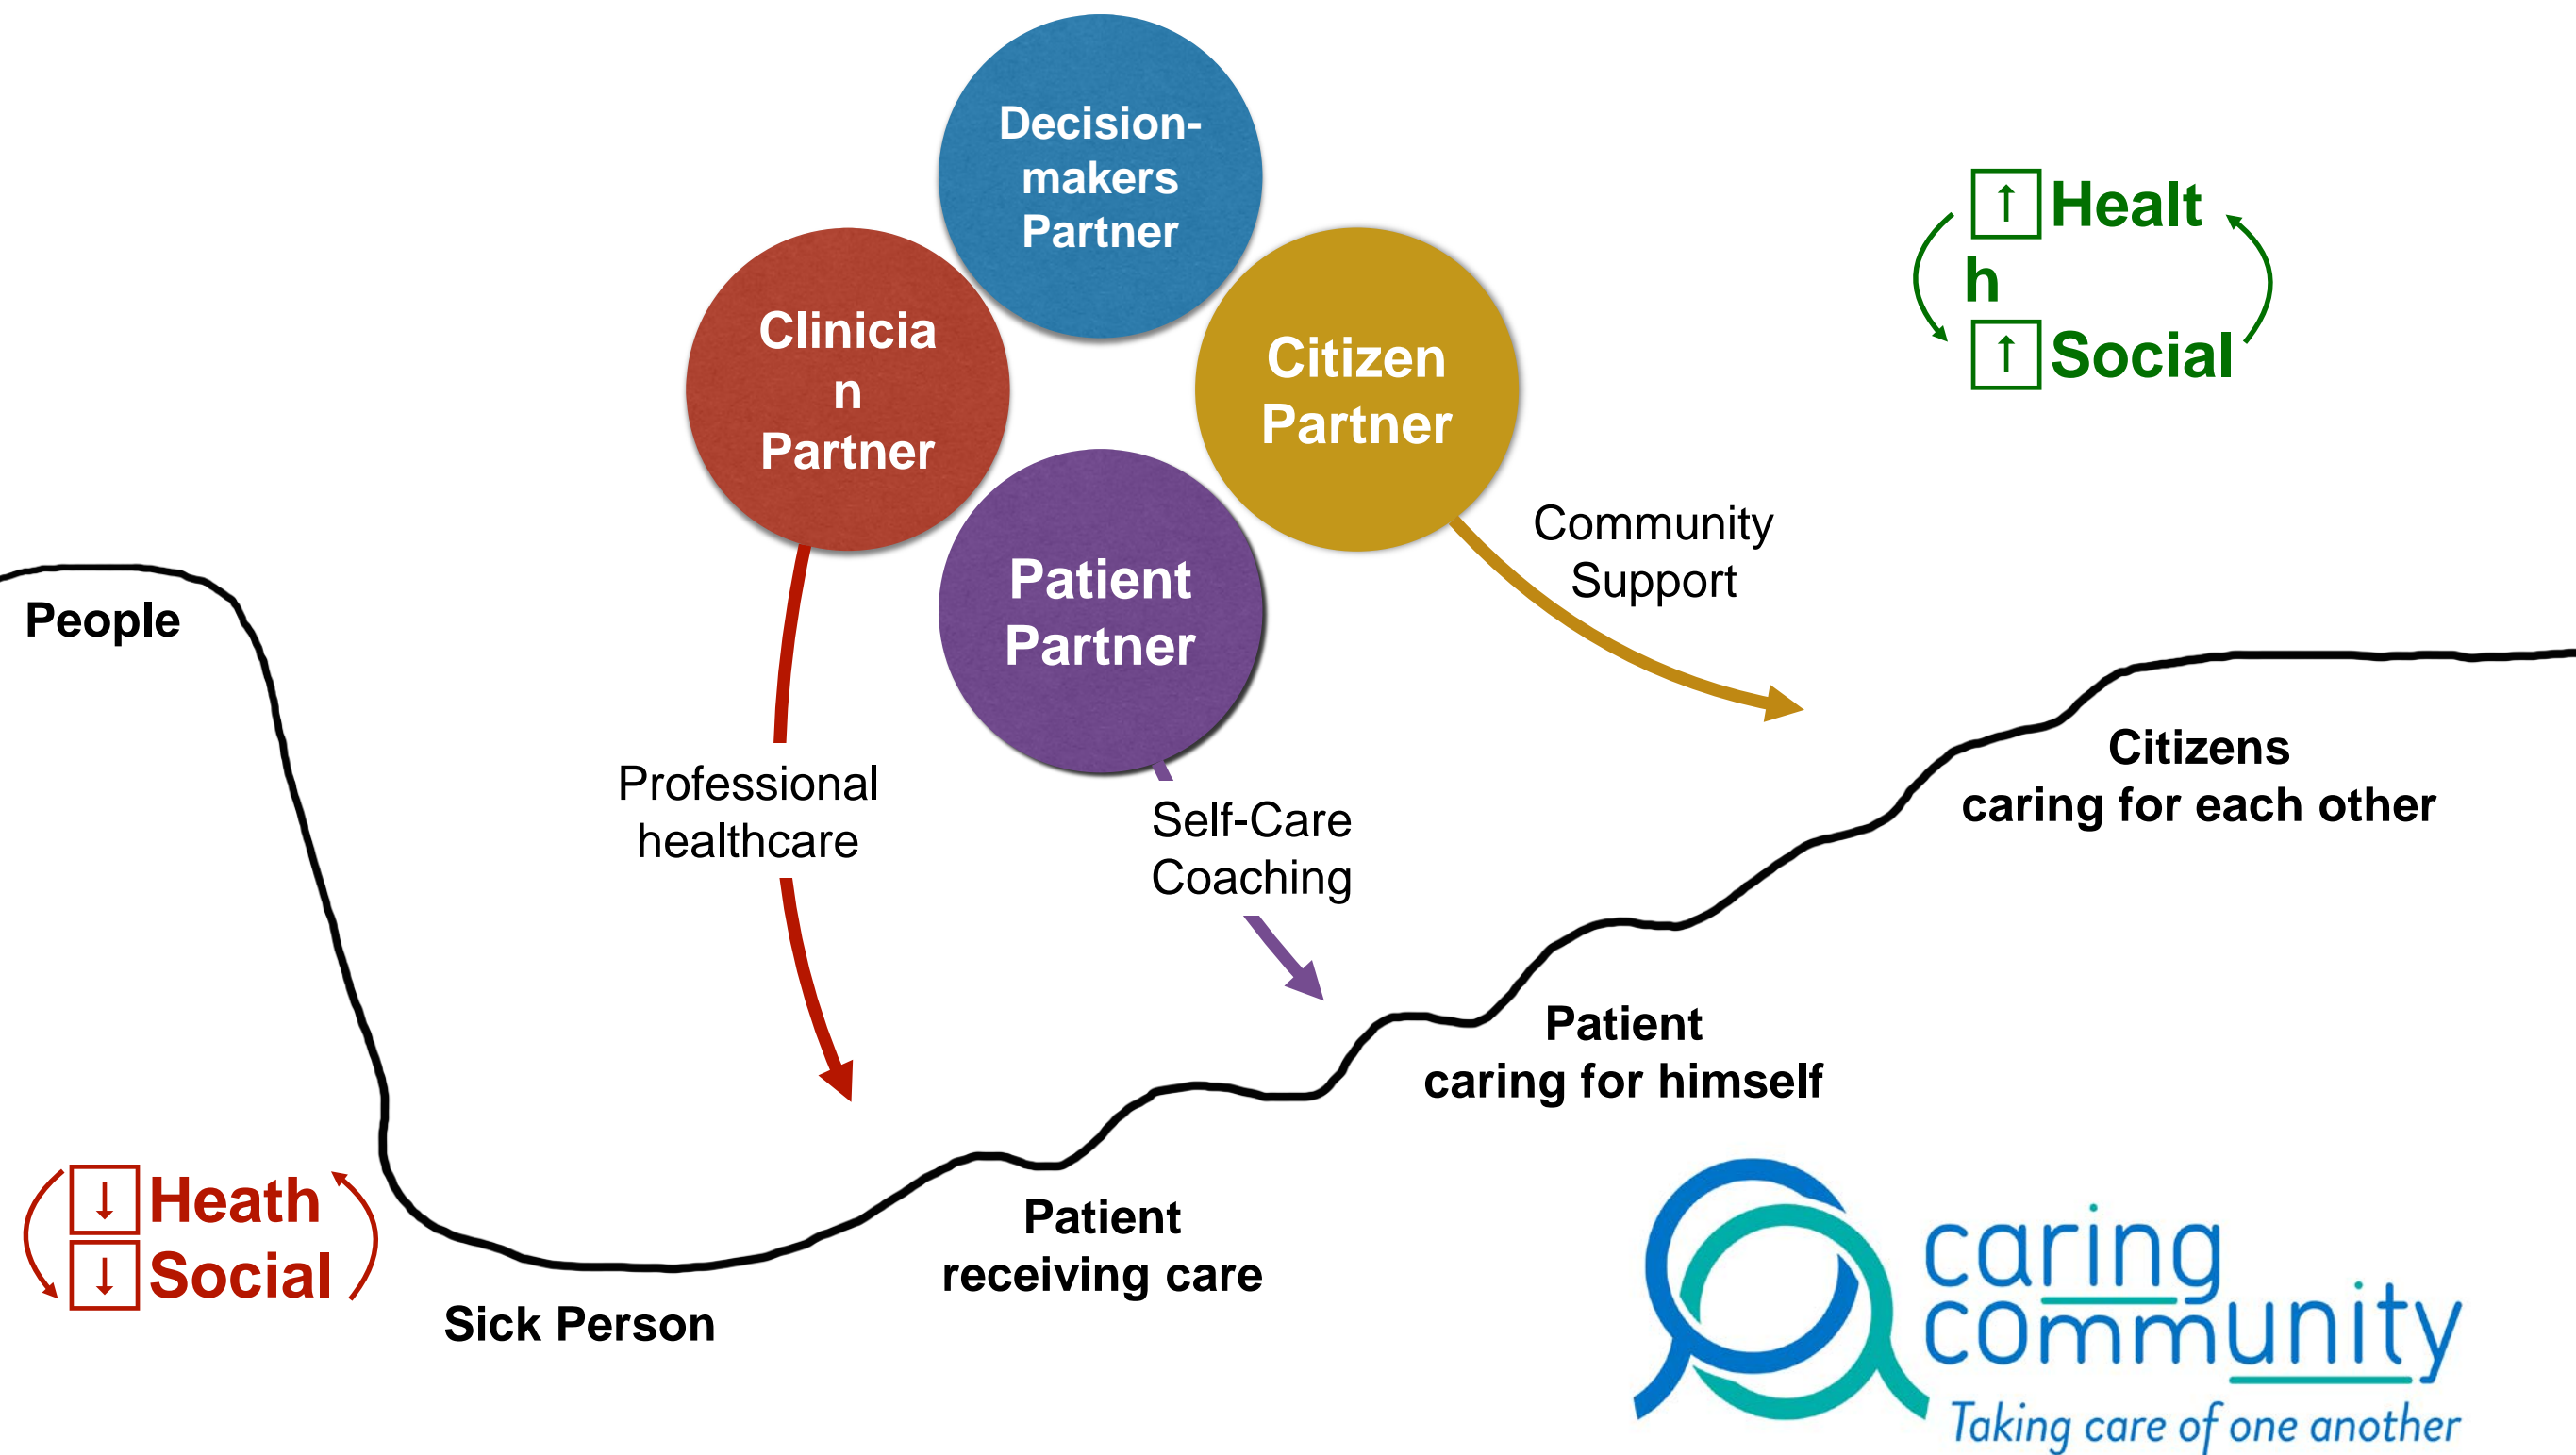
Decision-makers Partner

Clinician Partner

Citizen Partner

Patient Partner

↑ Health
↑ Social

Community Support

People

Professional healthcare

Self-Care Coaching

Citizens caring for each other

Patient caring for himself

Patient receiving care

↓ Heath
↓ Social

Sick Person

caring community
Taking care of one another